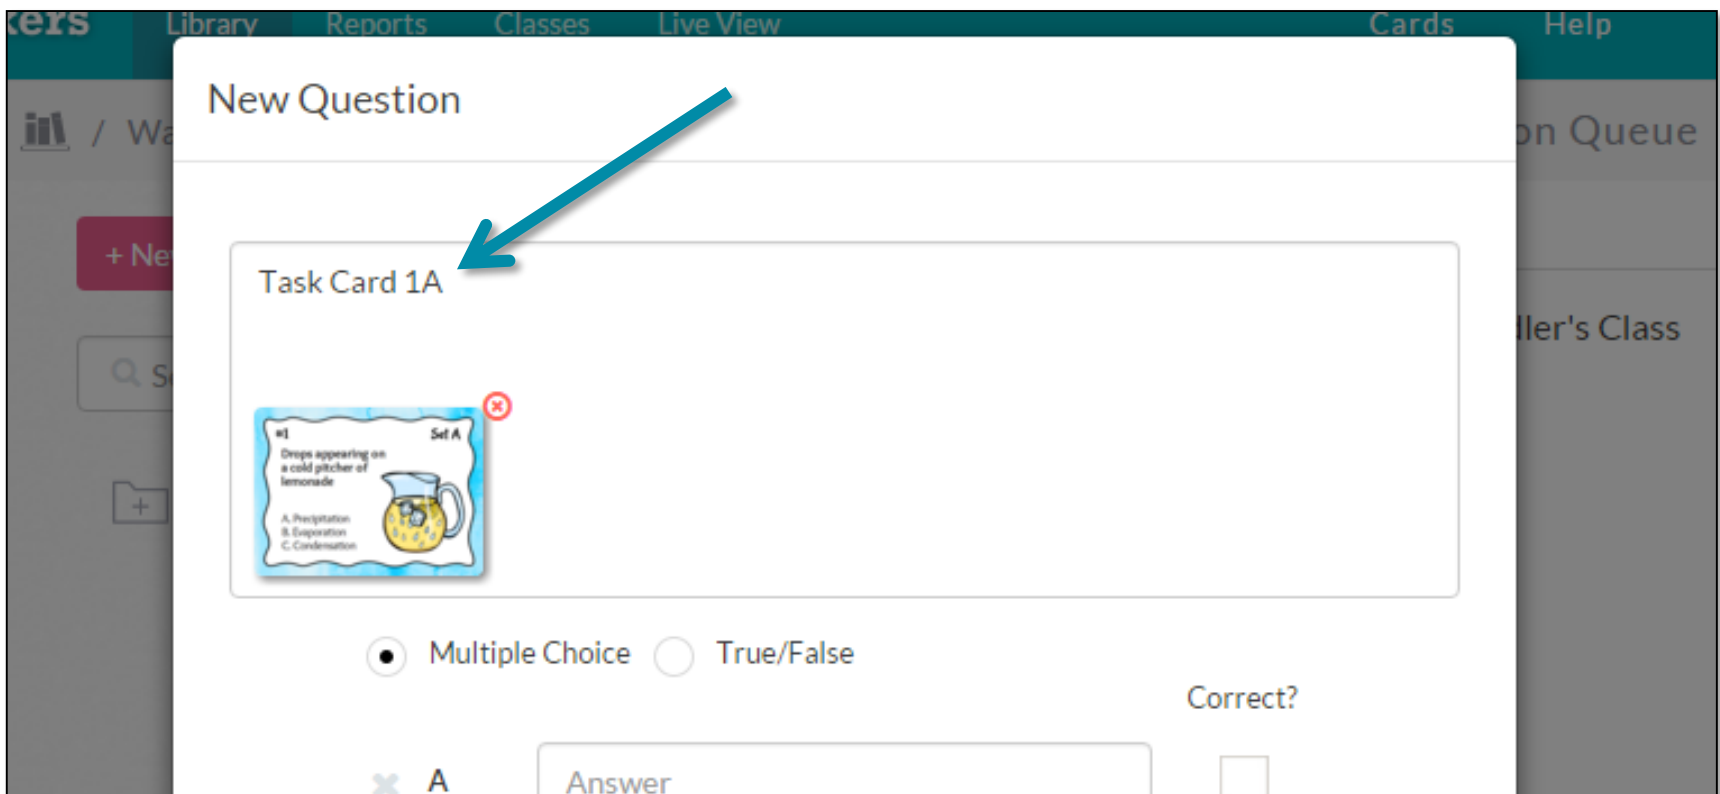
kers Library Reports Classes Live View Cards Help

/ Wa

on Queue

+ Ne

S

ller's Class

New Question

Task Card 1A

#1 Set A

Drops appearing on a cold pitcher of lemonade

A. Precipitation
B. Evaporation
C. Condensation

Multiple Choice True/False

Correct?

A Answer